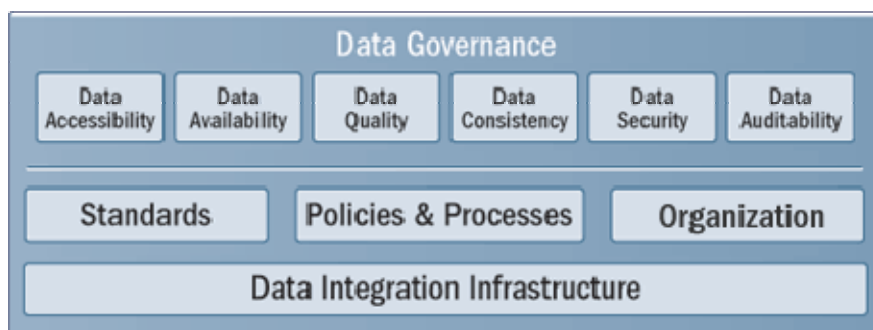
Data Governance

Data Accessibility

Data Availability

Data Quality

Data Consistency

Data Security

Data Auditability

Standards

Policies & Processes

Organization

Data Integration Infrastructure